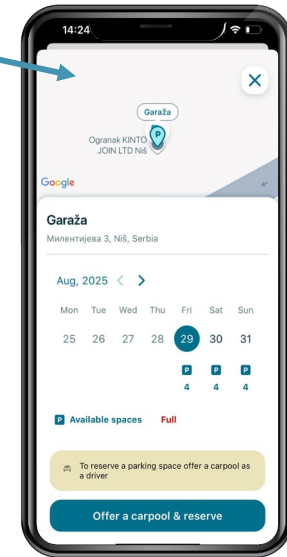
14:24

Garaža

Ogranak KINTO JOIN LTD Niš

Google

Garaža

Милентијева 3, Niš, Serbia

Aug, 2025

| Mon | Tue | Wed | Thu | Fri | Sat | Sun |
|---|---|---|---|---|---|---|
| 25 | 26 | 27 | 28 | 29 | 30 | 31 |
| | | | | P 4 | P 4 | P 4 |

P Available spaces Full

To reserve a parking space offer a carpool as a driver

Offer a carpool & reserve